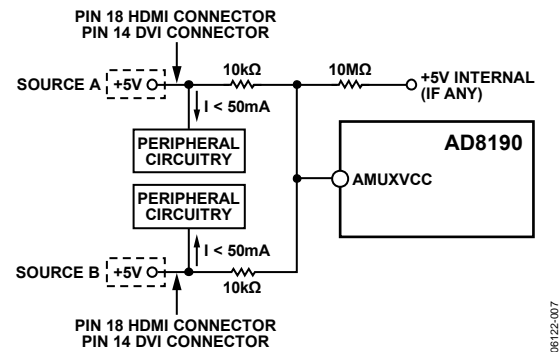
PIN 18 HDMI CONNECTOR
PIN 14 DVI CONNECTOR

SOURCE A +5V

10kΩ

10MΩ

+5V INTERNAL (IF ANY)

I < 50mA

PERIPHERAL CIRCUITRY

AD8190

AMUXVCC

PERIPHERAL CIRCUITRY

I < 50mA

SOURCE B +5V

10kΩ

PIN 18 HDMI CONNECTOR
PIN 14 DVI CONNECTOR

06122-007